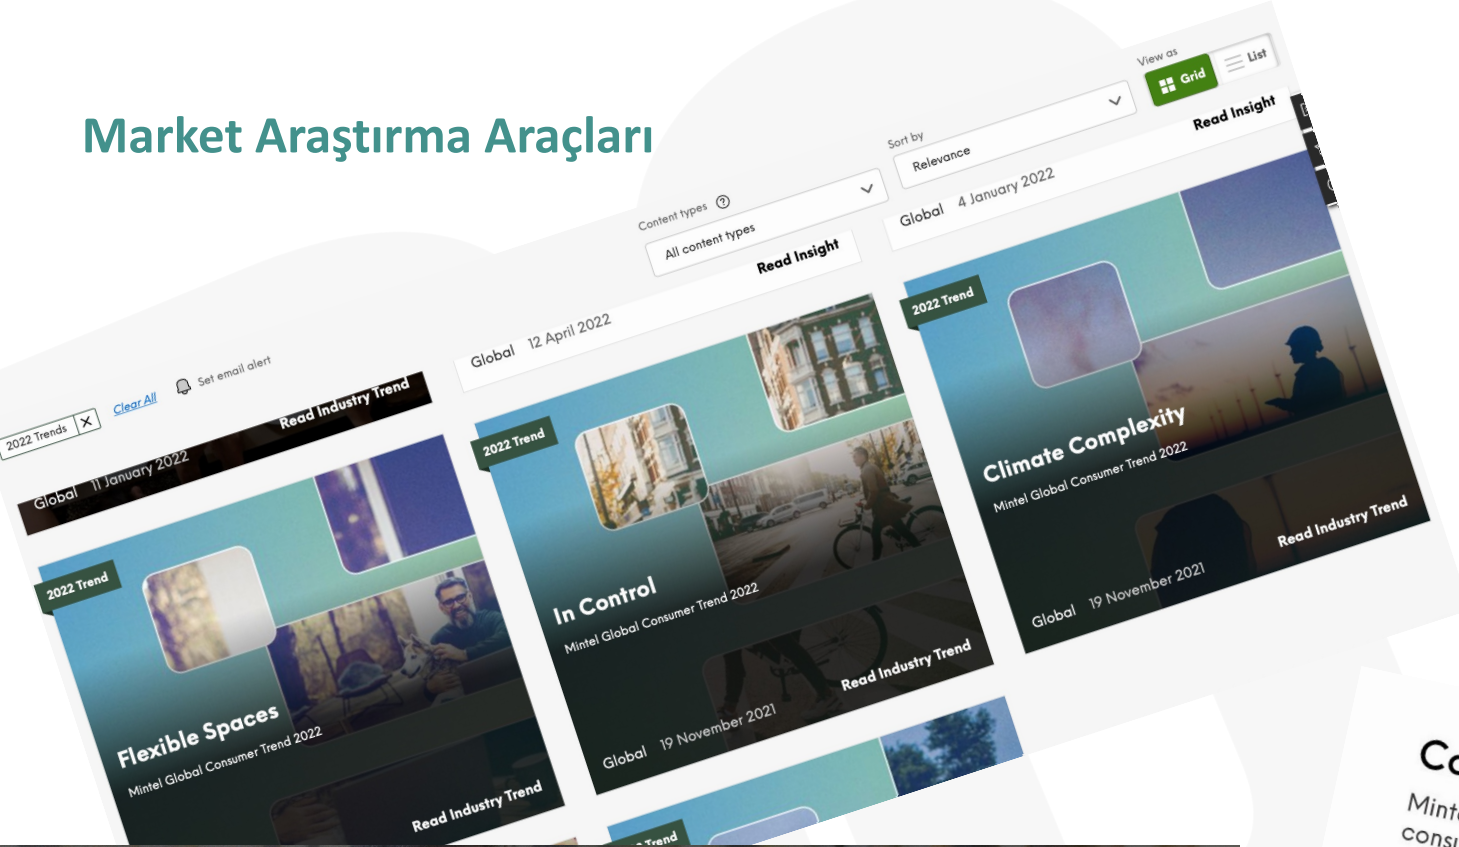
Market Araştırma Araçları

View as
Grid
List

Sort by
Relevance

Content types
All content types

Read Insight

Global 4 January 2022

Read Insight

Global 12 April 2022

2022 Trends
Clear All
Set email alert

Read Industry Trend

Global 11 January 2022

2022 Trend
Flexible Spaces
Mintel Global Consumer Trend 2022
Read Industry Trend

2022 Trend
In Control
Mintel Global Consumer Trend 2022
Read Industry Trend
Global 19 November 2021

2022 Trend
Climate Complexity
Mintel Global Consumer Trend 2022
Read Industry Trend
Global 19 November 2021

Trend

Co
Mint
cons